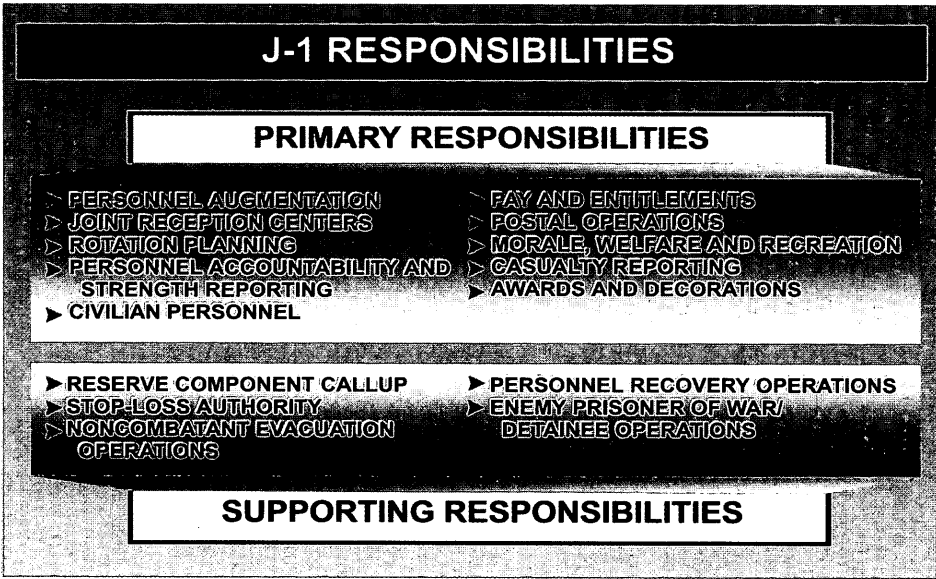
J-1 RESPONSIBILITIES

PRIMARY RESPONSIBILITIES

PERSONNEL AUGMENTATION
JOINT RECEPTION CENTERS
ROTATION PLANNING
PERSONNEL ACCOUNTABILITY AND STRENGTH REPORTING
CIVILIAN PERSONNEL

PAY AND ENTITLEMENTS
POSTAL OPERATIONS
MORALE, WELFARE AND RECREATION
CASUALTY REPORTING
AWARDS AND DECORATIONS

RESERVE COMPONENT CALLUP
STOP-LOSS AUTHORITY
NONCOMBATANT EVACUATION OPERATIONS

PERSONNEL RECOVERY OPERATIONS
ENEMY PRISONER OF WAR/ DETAINEE OPERATIONS

SUPPORTING RESPONSIBILITIES